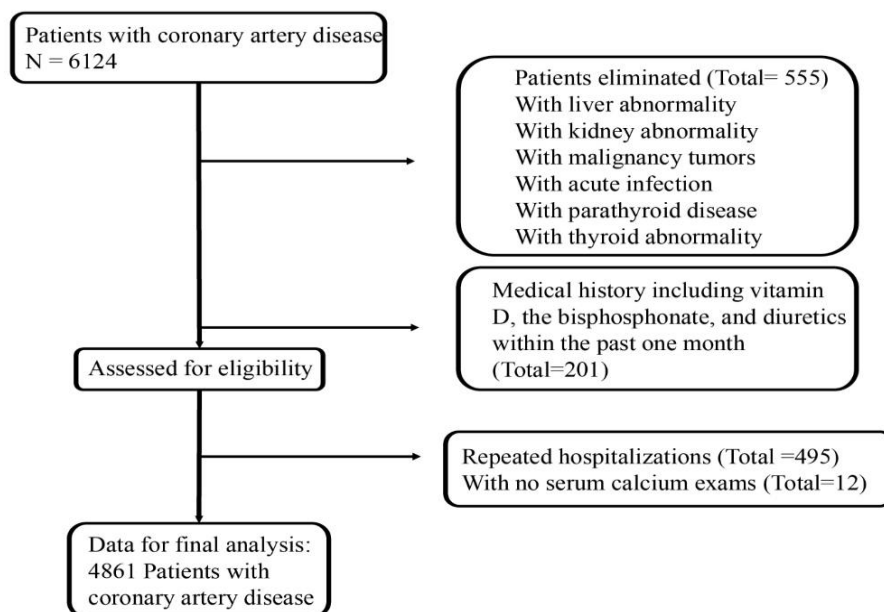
Patients with coronary artery disease
N = 6124

Patients eliminated (Total= 555)
With liver abnormality
With kidney abnormality
With malignancy tumors
With acute infection
With parathyroid disease
With thyroid abnormality

Medical history including vitamin D, the bisphosphonate, and diuretics within the past one month (Total=201)

Assessed for eligibility

Repeated hospitalizations (Total =495)
With no serum calcium exams (Total=12)

Data for final analysis:
4861 Patients with coronary artery disease